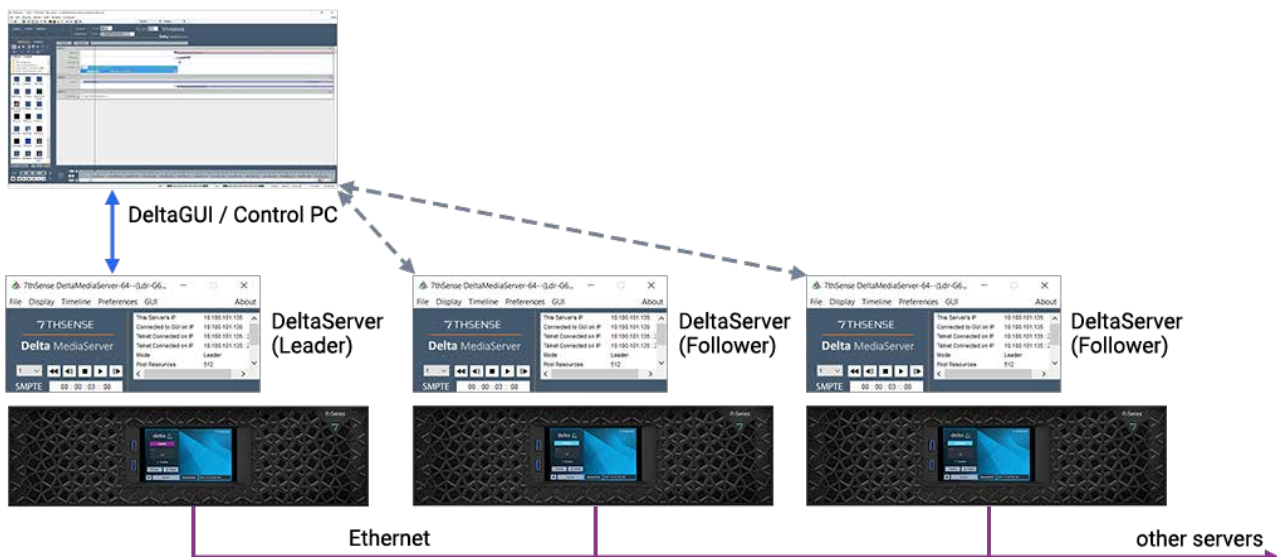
DeltaGUI / Control PC

7thSense DeltaMediaServer-64--(Ldr-G6...
File Display Timeline Preferences GUI About
7THSENSE
Delta MediaServer
This Server's IP 10.100.101.135
Connected to GUI on IP 10.100.101.135
Telnet Connected on IP 10.100.101.135
Telnet Connected on IP 10.100.101.135
Mode Leader
Pool Resources 512
SMPTE 00 : 00 : 03 : 08
DeltaServer (Leader)

7thSense DeltaMediaServer-64--(Ldr-G6...
File Display Timeline Preferences GUI About
7THSENSE
Delta MediaServer
This Server's IP 10.100.101.135
Connected to GUI on IP 10.100.101.135
Telnet Connected on IP 10.100.101.135
Telnet Connected on IP 10.100.101.135
Mode Leader
Pool Resources 512
SMPTE 00 : 00 : 03 : 08
DeltaServer (Follower)

7thSense DeltaMediaServer-64--(Ldr-G6...
File Display Timeline Preferences GUI About
7THSENSE
Delta MediaServer
This Server's IP 10.100.101.135
Connected to GUI on IP 10.100.101.135
Telnet Connected on IP 10.100.101.135
Telnet Connected on IP 10.100.101.135
Mode Leader
Pool Resources 512
SMPTE 00 : 00 : 03 : 08
DeltaServer (Follower)

Ethernet
other servers